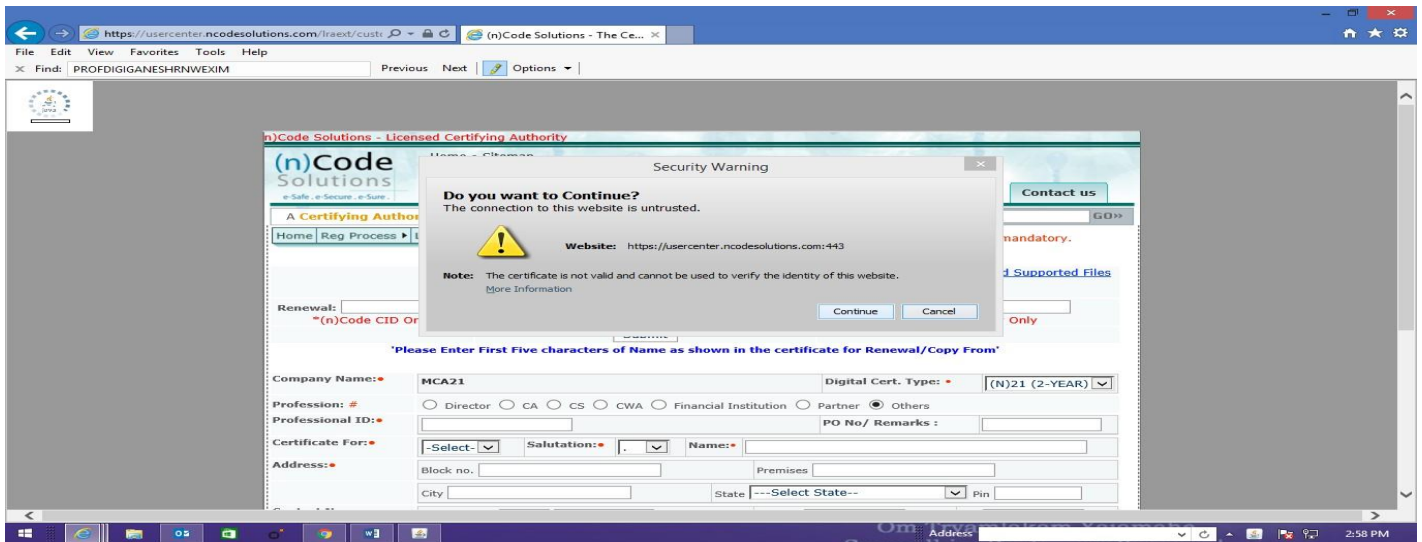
https://usercenter.ncodesolutions.com/lraext/custo
(n)Code Solutions - The Ce... ×

File Edit View Favorites Tools Help

× Find: PROFDIGIGANESHRNWEXIM

Previous Next | Options ▾

(n)Code Solutions - Licensed Certifying Authority

(n)Code Solutions
e-Safe . e-Secure . e-Sure .

Home - Sitemap

A Certifying Author

Contact us

GO»

Home | Reg Process ▸ | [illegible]

mandatory.

d Supported Files

Renewal:
*(n)Code CID Or

Only

Submit

Security Warning

Do you want to Continue?
The connection to this website is untrusted.

Website: https://usercenter.ncodesolutions.com:443

Note: The certificate is not valid and cannot be used to verify the identity of this website.
More Information

Continue Cancel

'Please Enter First Five characters of Name as shown in the certificate for Renewal/Copy From'

| Company Name:• | MCA21 | Digital Cert. Type: • | (N)21 (2-YEAR) |
|---|---|---|---|
| Profession: # | ○ Director ○ CA ○ CS ○ CWA ○ Financial Institution ○ Partner ◉ Others | | |
| Professional ID:• | | PO No/ Remarks : | |
| Certificate For:• | -Select- Salutation:• . Name:• | | |
| Address:• | Block no. | Premises | |
| | City | State ---Select State--- | Pin |

Om Tryambakam Yajamahe

Address

2:58 PM